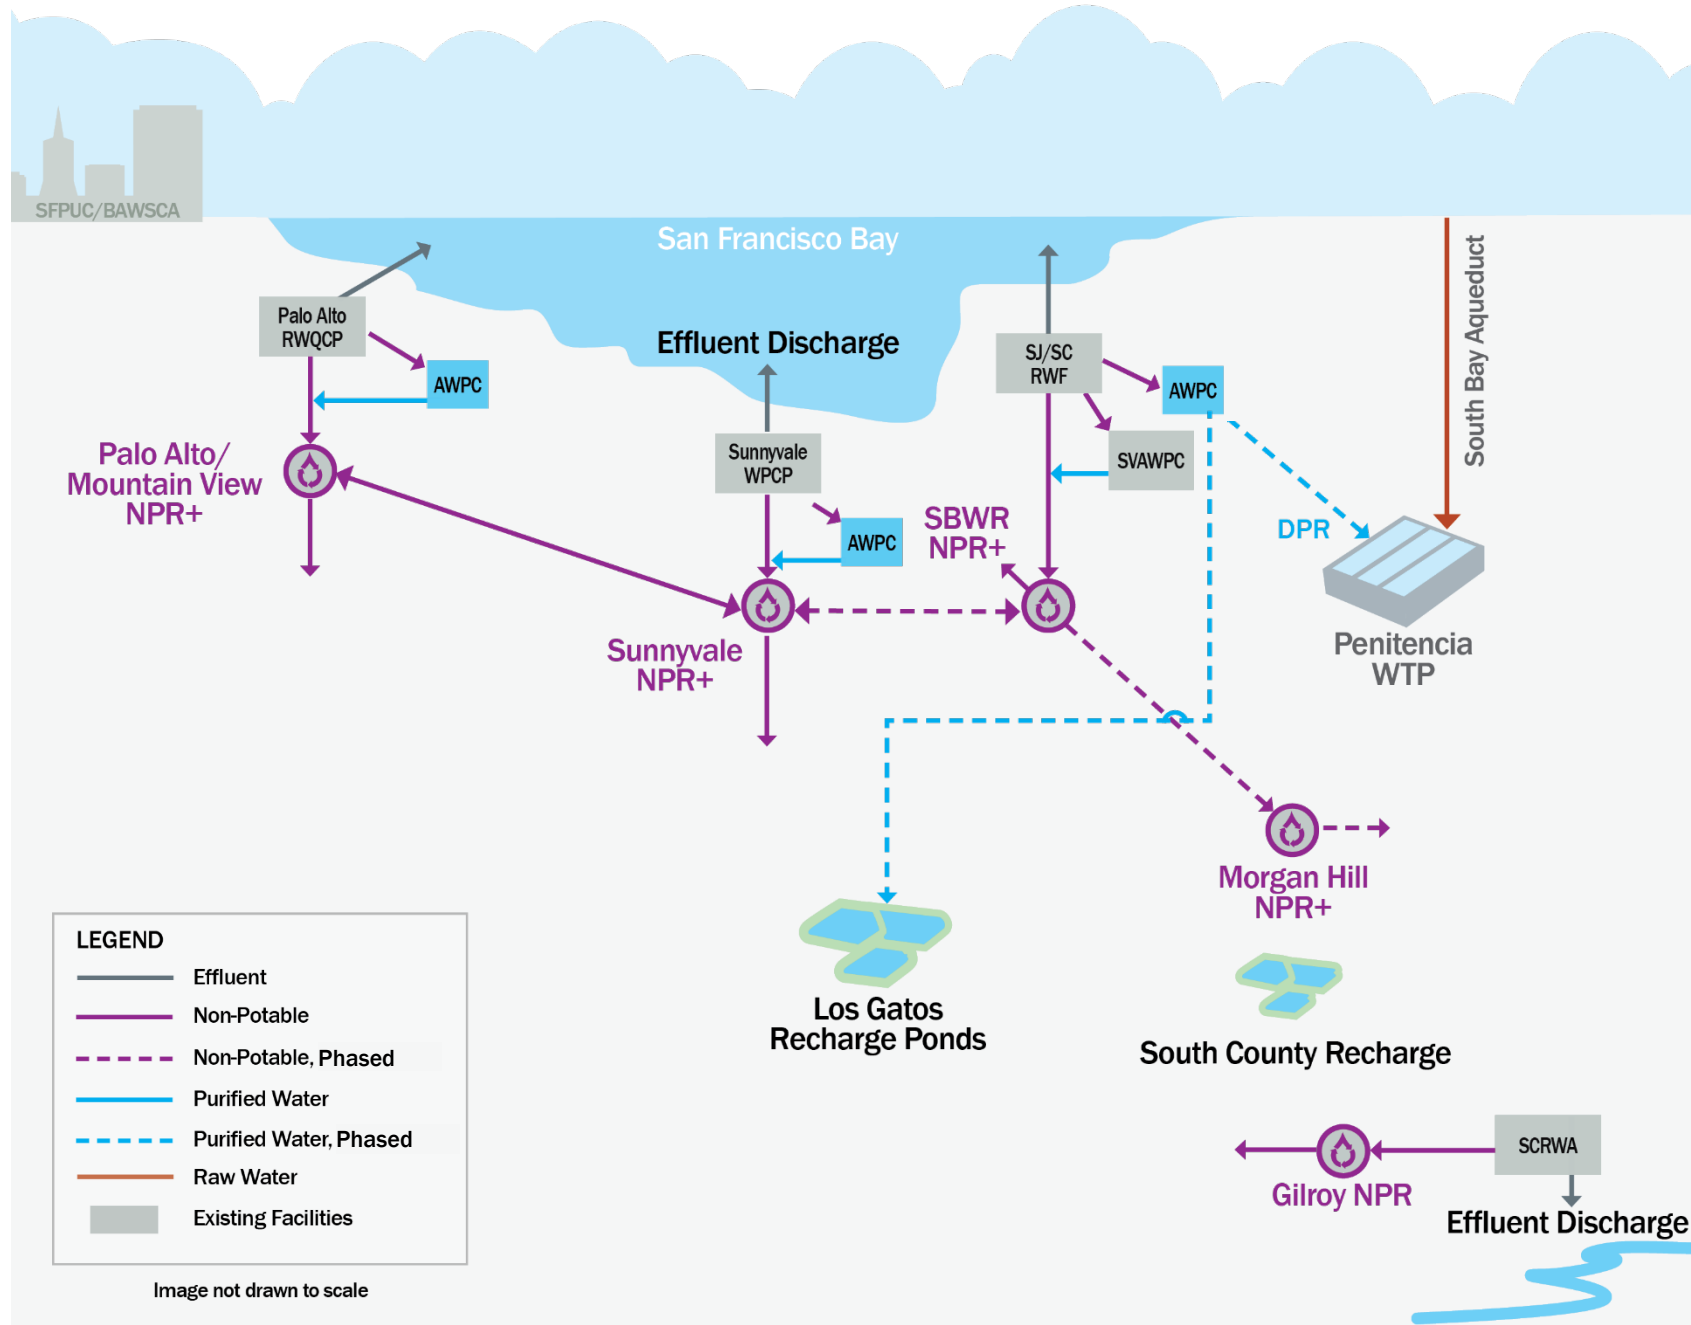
SFPUC/BAWSCA

San Francisco Bay

South Bay Aqueduct

Palo Alto RWQCP

AWPC

Palo Alto/ Mountain View NPR+

Effluent Discharge

Sunnyvale WPCP

AWPC

Sunnyvale NPR+

SJ/SC RWF

AWPC

SVAWPC

SBWR NPR+

DPR

Penitencia WTP

Morgan Hill NPR+

Los Gatos Recharge Ponds

South County Recharge

LEGEND
Effluent
Non-Potable
Non-Potable, Phased
Purified Water
Purified Water, Phased
Raw Water
Existing Facilities

Image not drawn to scale

SCRWA

Gilroy NPR

Effluent Discharge